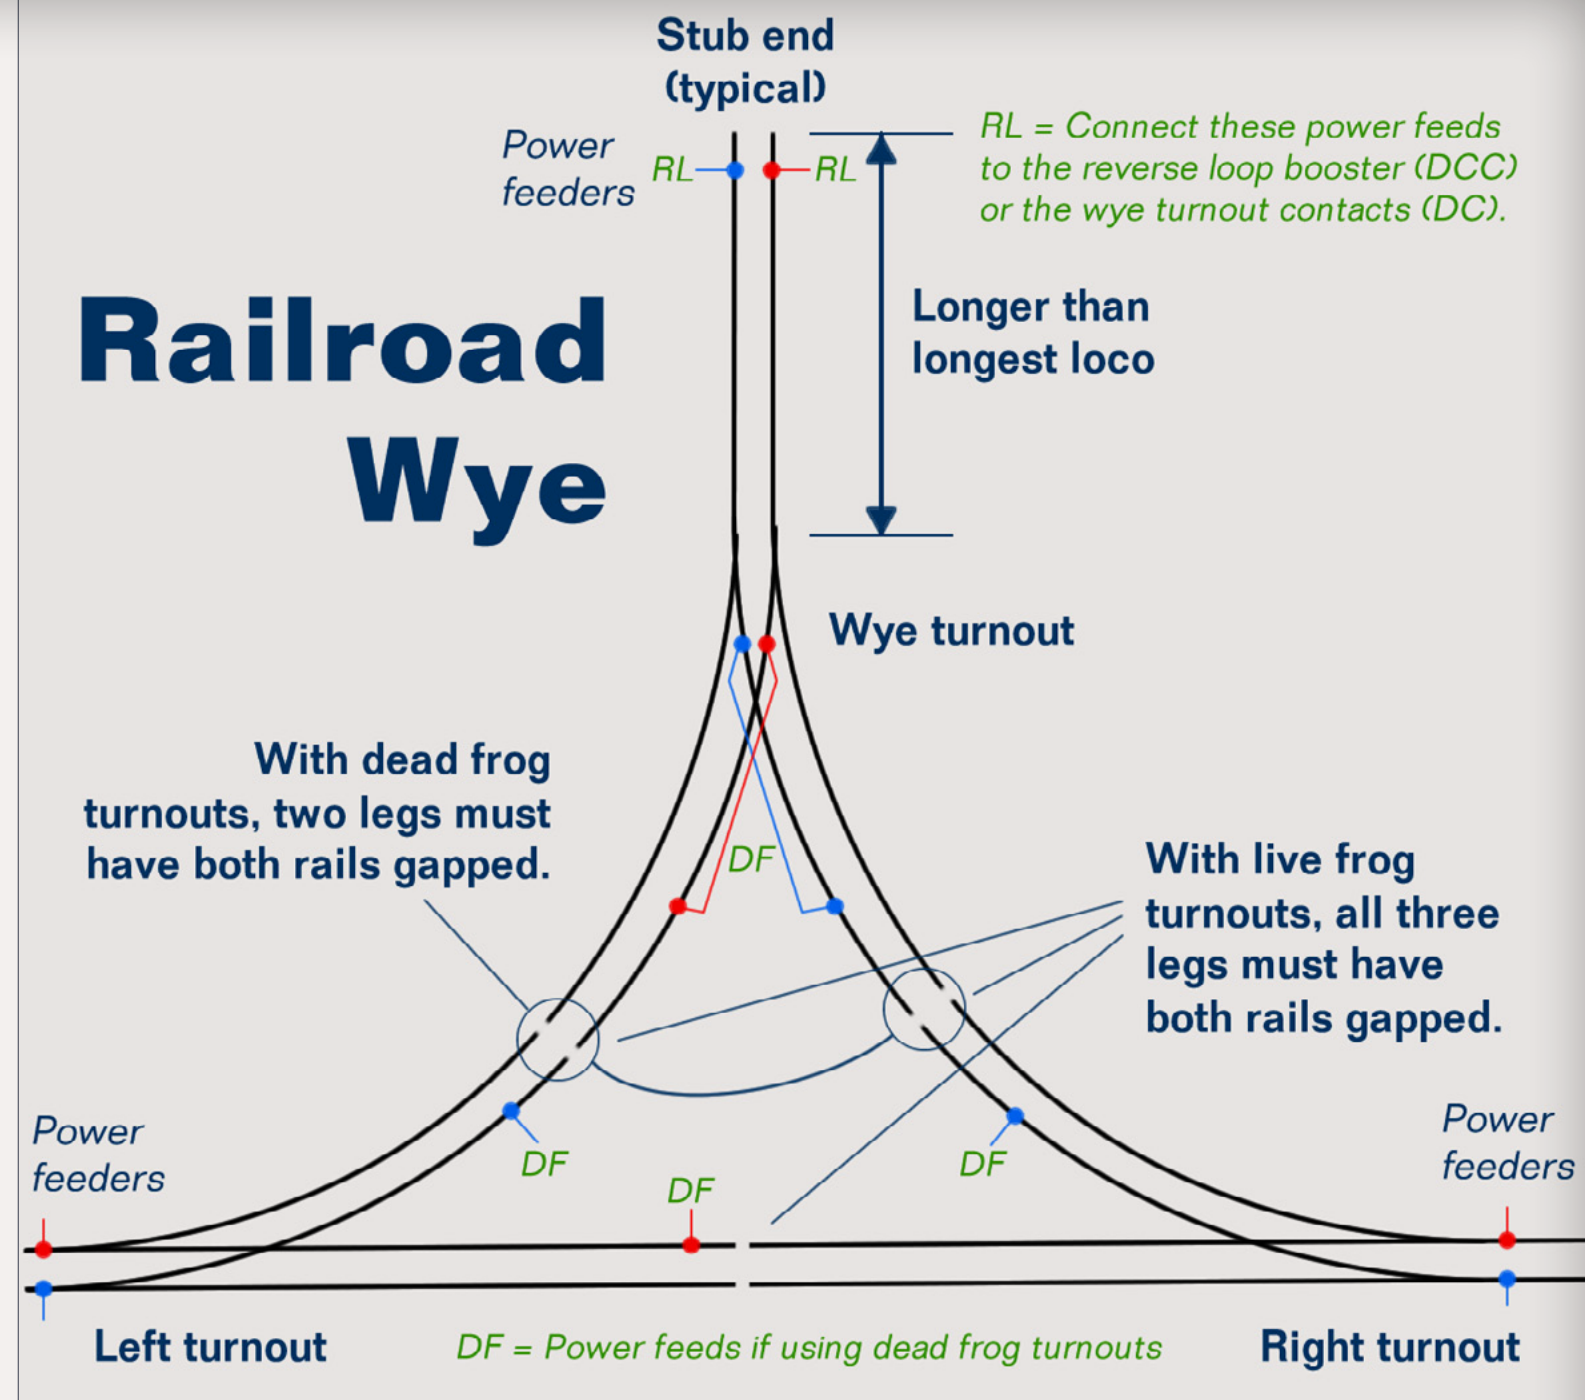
Stub end (typical)

Power feeders

RL

RL

RL = Connect these power feeds to the reverse loop booster (DCC) or the wye turnout contacts (DC).

Railroad Wye

Longer than longest loco

Wye turnout

With dead frog turnouts, two legs must have both rails gapped.

DF

With live frog turnouts, all three legs must have both rails gapped.

Power feeders

DF

DF

DF

Power feeders

Left turnout

DF = Power feeds if using dead frog turnouts

Right turnout